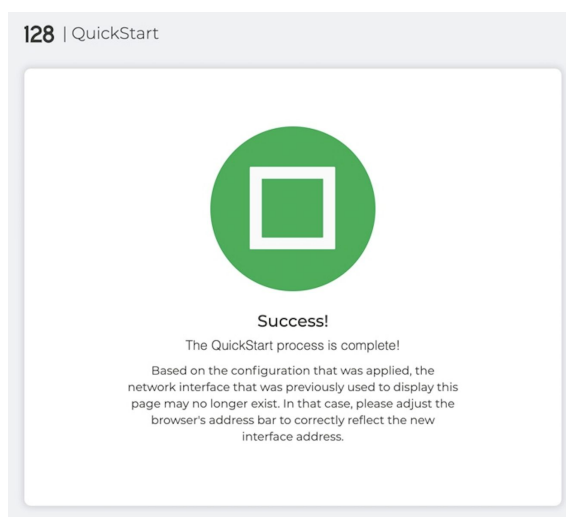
128 | QuickStart

Success!

The QuickStart process is complete!

Based on the configuration that was applied, the network interface that was previously used to display this page may no longer exist. In that case, please adjust the browser's address bar to correctly reflect the new interface address.